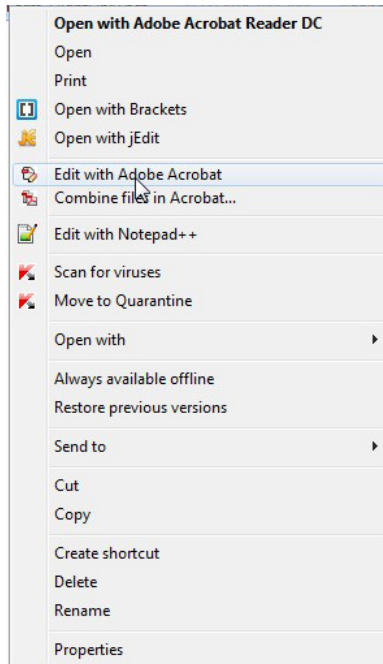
Open with Adobe Acrobat Reader DC
Open
Print
Open with Brackets
Open with jEdit

Edit with Adobe Acrobat
Combine files in Acrobat...

Edit with Notepad++

Scan for viruses
Move to Quarantine

Open with

Always available offline
Restore previous versions

Send to

Cut
Copy

Create shortcut
Delete
Rename

Properties